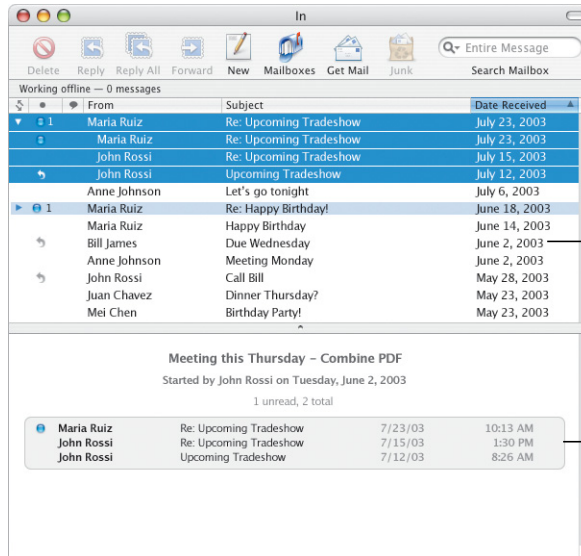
In

Delete Reply Reply All Forward New Mailboxes Get Mail Junk

Entire Message

Search Mailbox

Working offline — 0 messages

| | | | From | Subject | Date Received |
|---|---|---|---|---|---|
| | | 1 | Maria Ruiz | Re: Upcoming Tradeshow | July 23, 2003 |
| | | | Maria Ruiz | Re: Upcoming Tradeshow | July 23, 2003 |
| | | | John Rossi | Re: Upcoming Tradeshow | July 15, 2003 |
| | | | John Rossi | Upcoming Tradeshow | July 12, 2003 |
| | | | Anne Johnson | Let's go tonight | July 6, 2003 |
| | | 1 | Maria Ruiz | Re: Happy Birthday! | June 18, 2003 |
| | | | Maria Ruiz | Happy Birthday | June 14, 2003 |
| | | | Bill James | Due Wednesday | June 2, 2003 |
| | | | Anne Johnson | Meeting Monday | June 2, 2003 |
| | | | John Rossi | Call Bill | May 28, 2003 |
| | | | Juan Chavez | Dinner Thursday? | May 23, 2003 |
| | | | Mei Chen | Birthday Party! | May 23, 2003 |

Meeting this Thursday – Combine PDF

Started by John Rossi on Tuesday, June 2, 2003

1 unread, 2 total

| Maria Ruiz | Re: Upcoming Tradeshow | 7/23/03 | 10:13 AM |
|---|---|---|---|
| John Rossi | Re: Upcoming Tradeshow | 7/15/03 | 1:30 PM |
| John Rossi | Upcoming Tradeshow | 7/12/03 | 8:26 AM |